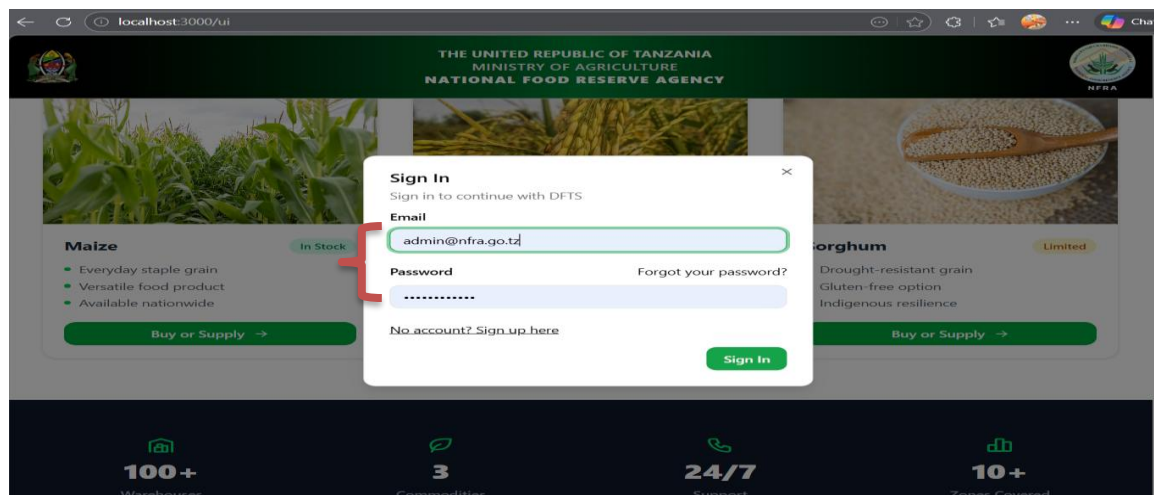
localhost:3000/ui

Cha

THE UNITED REPUBLIC OF TANZANIA
MINISTRY OF AGRICULTURE
NATIONAL FOOD RESERVE AGENCY

NFRA

Maize

In Stock

• Everyday staple grain
• Versatile food product
• Available nationwide

Buy or Supply →

orghum

Limited

Drought-resistant grain
Gluten-free option
Indigenous resilience

Buy or Supply →

Sign In

Sign in to continue with DFTS

Email

admin@nfra.go.tz

Password

Forgot your password?

•••••••••••••

No account? Sign up here

Sign In

100+

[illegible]

3

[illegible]

24/7

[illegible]

10+

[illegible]